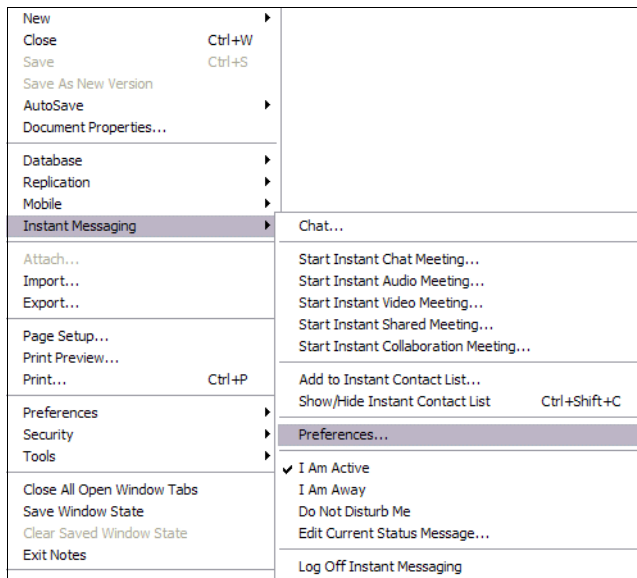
New
Close Ctrl+W
Save Ctrl+S
Save As New Version
AutoSave
Document Properties...

Database
Replication
Mobile
Instant Messaging

Attach...
Import...
Export...

Page Setup...
Print Preview...
Print... Ctrl+P

Preferences
Security
Tools

Close All Open Window Tabs
Save Window State
Clear Saved Window State
Exit Notes

Chat...

Start Instant Chat Meeting...
Start Instant Audio Meeting...
Start Instant Video Meeting...
Start Instant Shared Meeting...
Start Instant Collaboration Meeting...

Add to Instant Contact List...
Show/Hide Instant Contact List Ctrl+Shift+C

Preferences...

✔ I Am Active
I Am Away
Do Not Disturb Me
Edit Current Status Message...

Log Off Instant Messaging